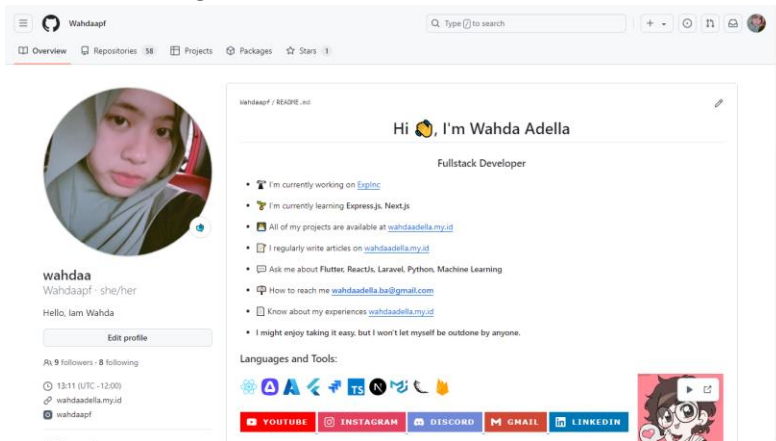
Wahdaapf

Type / to search

Overview Repositories 58 Projects Packages Stars 1

wahdaa
Wahdaapf · she/her

Hello, Iam Wahda

Edit profile

9 followers · 8 following

13:11 (UTC -12:00)
wahdaadella.my.id
wahdaapf

Wahdaapf / README.md

Hi, I'm Wahda Adella

Fullstack Developer

- I'm currently working on ExpInc
- I'm currently learning Express.js, Next.js
- All of my projects are available at wahdaadella.my.id
- I regularly write articles on wahdaadella.my.id
- Ask me about Flutter, ReactJs, Laravel, Python, Machine Learning
- How to reach me wahdaadella.ba@gmail.com
- Know about my experiences wahdaadella.my.id
- I might enjoy taking it easy, but I won't let myself be outdone by anyone.

Languages and Tools:

YOUTUBE INSTAGRAM DISCORD GMAIL LINKEDIN